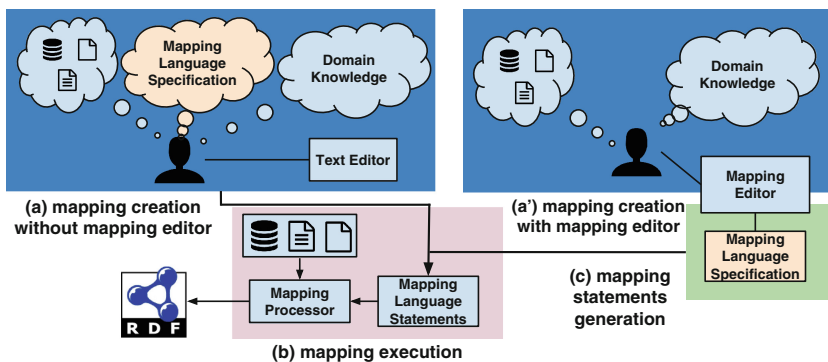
Mapping Language Specification

Domain Knowledge

Text Editor

(a) mapping creation without mapping editor

Domain Knowledge

Mapping Editor

(a') mapping creation with mapping editor

Mapping Language Specification

(c) mapping statements generation

Mapping Processor

Mapping Language Statements

RDF

(b) mapping execution